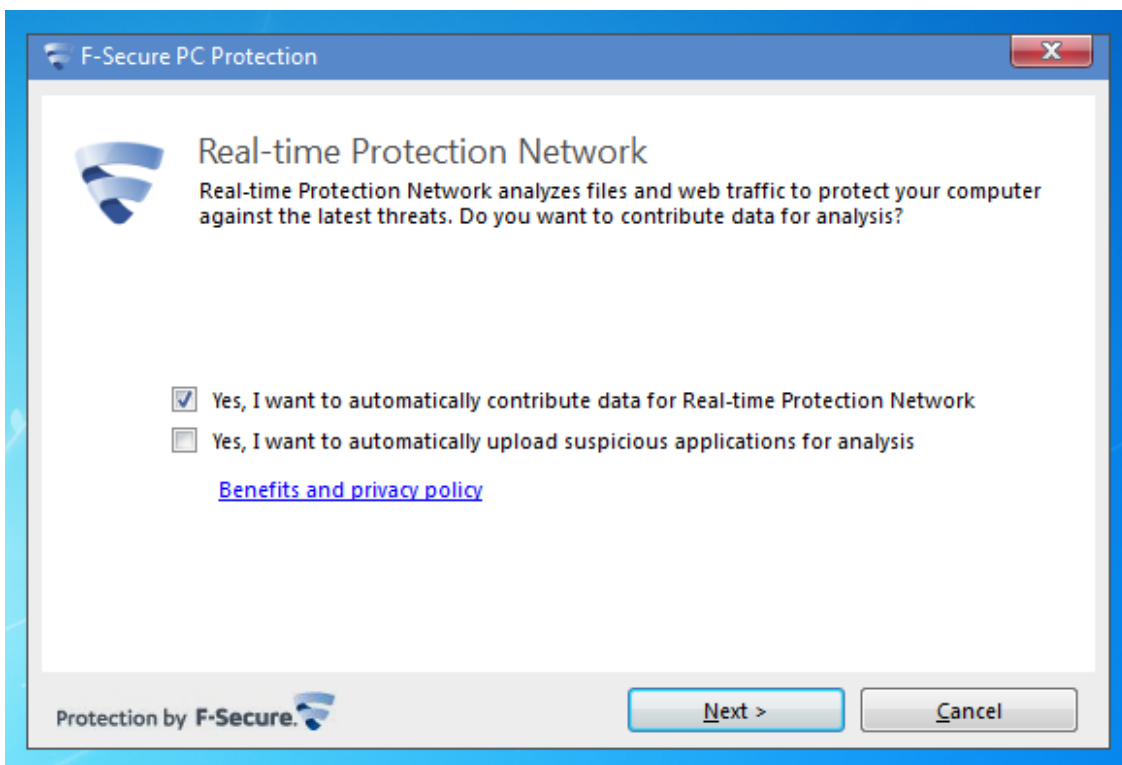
F-Secure PC Protection

Real-time Protection Network

Real-time Protection Network analyzes files and web traffic to protect your computer against the latest threats. Do you want to contribute data for analysis?

Yes, I want to automatically contribute data for Real-time Protection Network

Yes, I want to automatically upload suspicious applications for analysis

Benefits and privacy policy

Protection by F-Secure.

Next >

Cancel